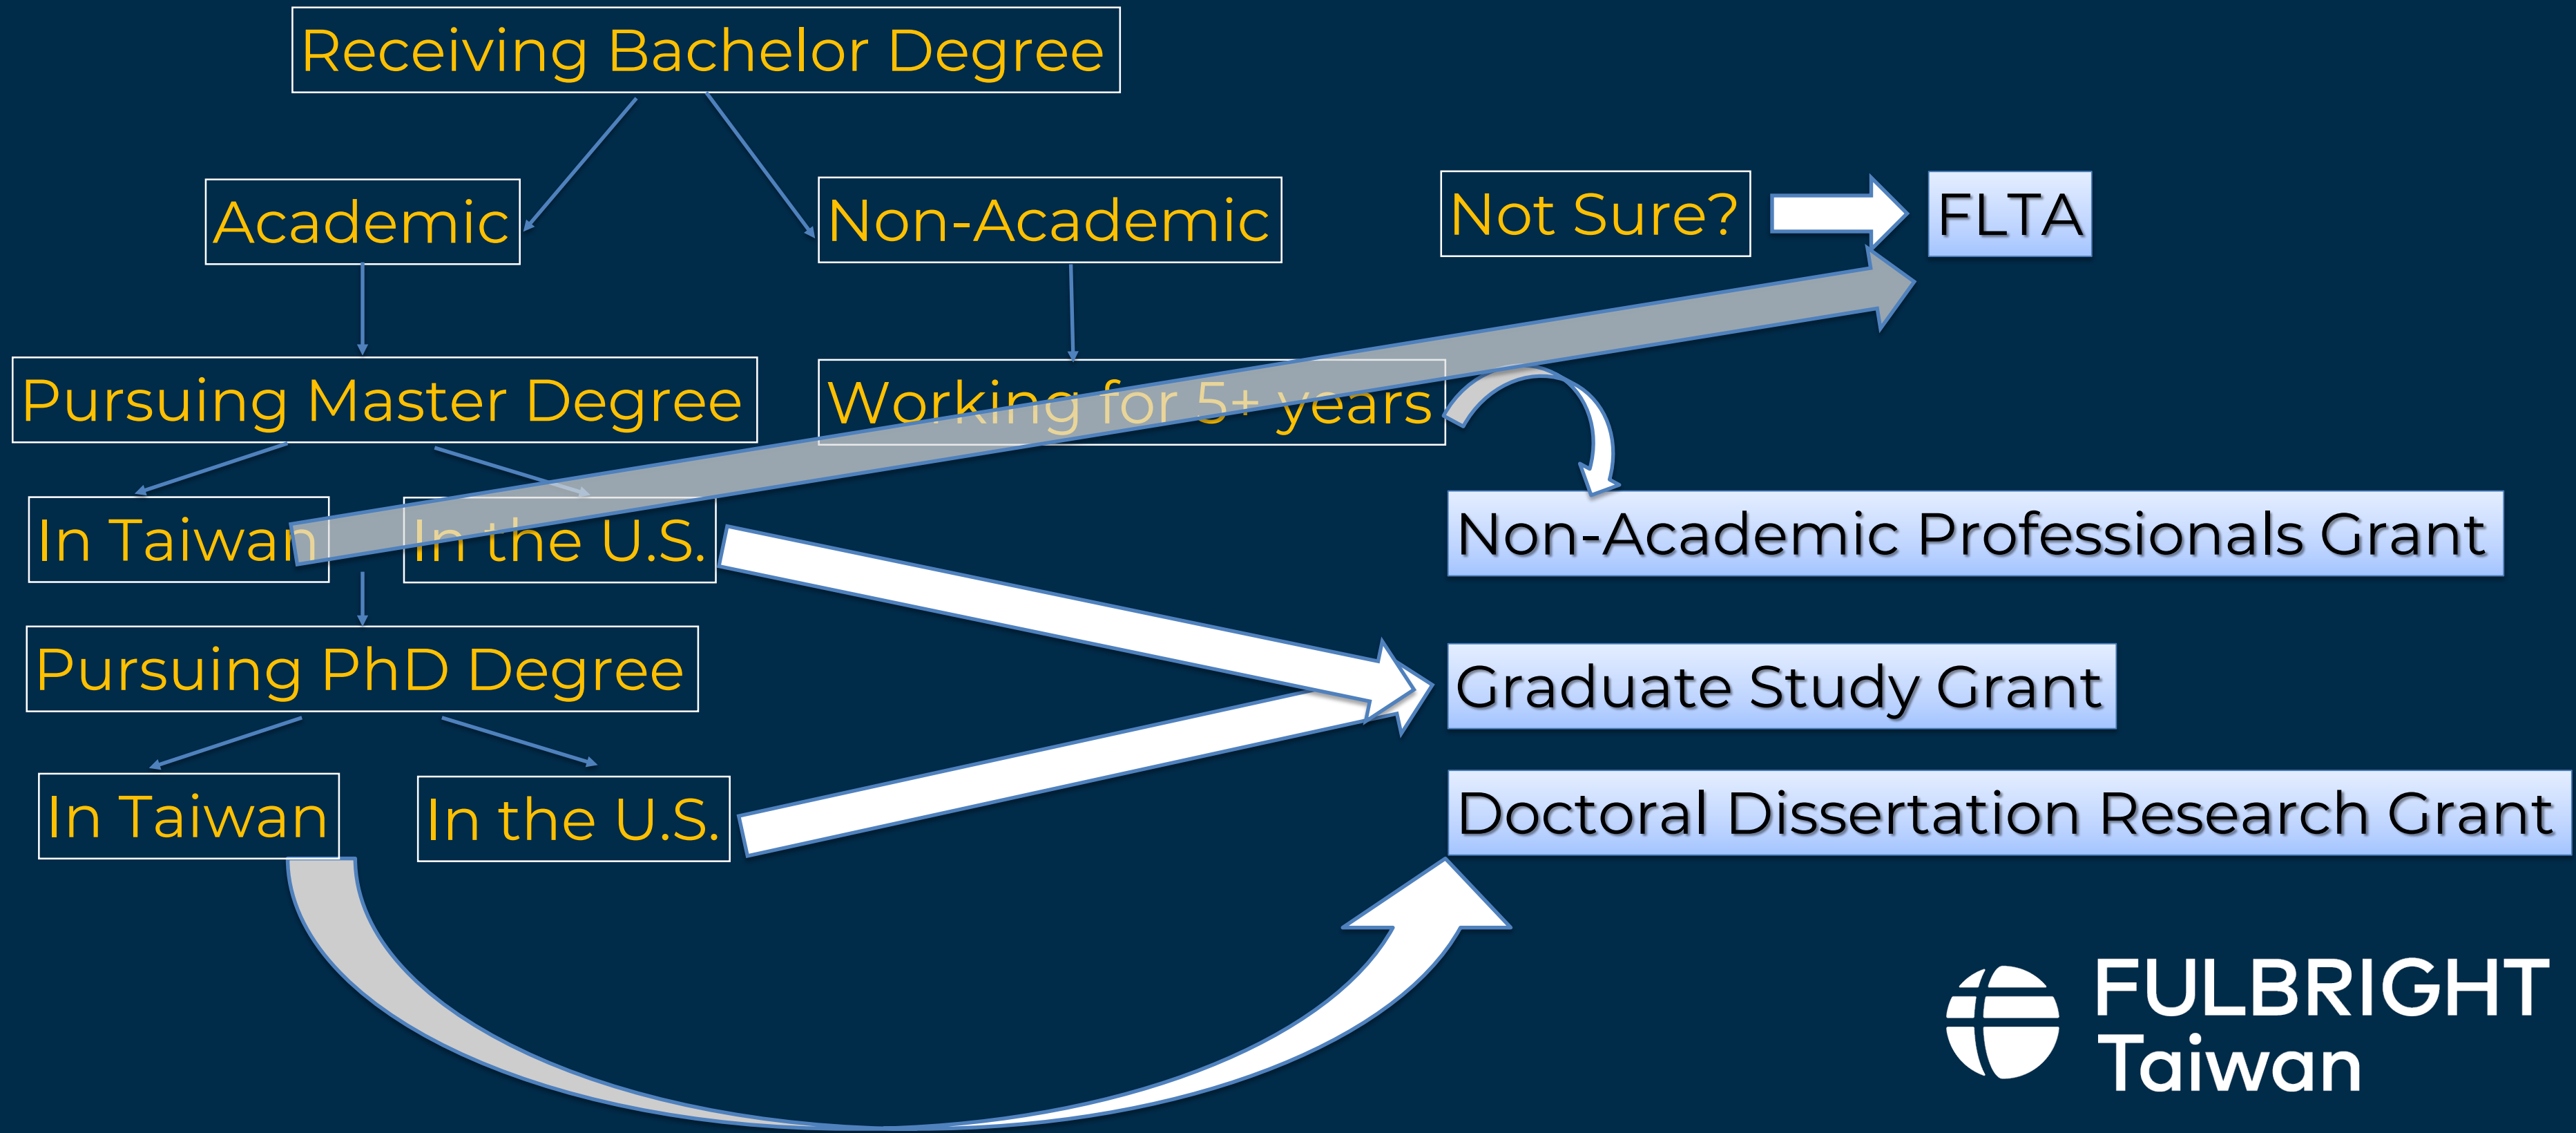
Receiving Bachelor Degree

Academic

Non-Academic

Not Sure?

FLTA

Pursuing Master Degree

Working for 5+ years

In Taiwan

In the U.S.

Non-Academic Professionals Grant

Pursuing PhD Degree

Graduate Study Grant

In Taiwan

In the U.S.

Doctoral Dissertation Research Grant

FULBRIGHT
Taiwan